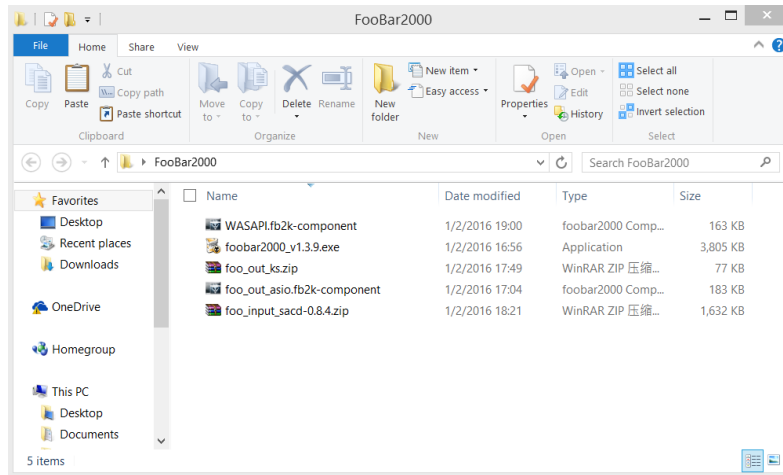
FooBar2000

File Home Share View

Copy Paste Cut Copy path Paste shortcut Clipboard

Move to Copy to Delete Rename Organize

New folder New item Easy access New

Properties Open Edit History Open

Select all Select none Invert selection Select

FooBar2000

Search FooBar2000

Favorites
Desktop
Recent places
Downloads

OneDrive

Homegroup

This PC
Desktop
Documents

| Name | Date modified | Type | Size |
|---|---|---|---|
| WASAPI.fb2k-component | 1/2/2016 19:00 | foobar2000 Comp... | 163 KB |
| foobar2000_v1.3.9.exe | 1/2/2016 16:56 | Application | 3,805 KB |
| foo_out_ks.zip | 1/2/2016 17:49 | WinRAR ZIP 压缩... | 77 KB |
| foo_out_asio.fb2k-component | 1/2/2016 17:04 | foobar2000 Comp... | 183 KB |
| foo_input_sacd-0.8.4.zip | 1/2/2016 18:21 | WinRAR ZIP 压缩... | 1,632 KB |

5 items